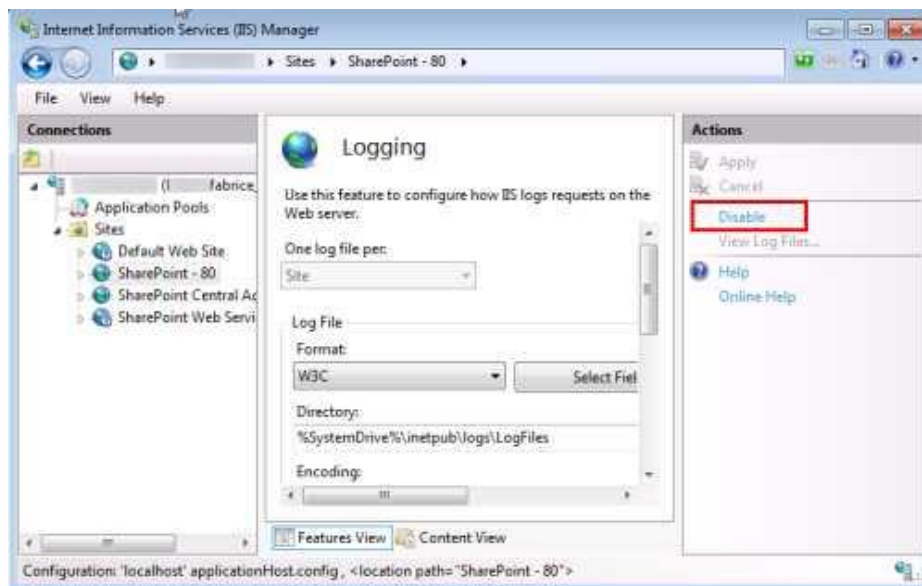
Internet Information Services (IIS) Manager

▸ Sites ▸ SharePoint - 80 ▸

File View Help

Connections

(I fabrice

Application Pools

Sites

Default Web Site

SharePoint - 80

SharePoint Central Ac

SharePoint Web Servi

Logging

Use this feature to configure how IIS logs requests on the Web server.

One log file per:

Site

Log File

Format:

W3C

Select Fiel

Directory:

%SystemDrive%\inetpub\logs\LogFiles

Encoding:

Features View

Content View

Actions

Apply

Cancel

Disable

View Log Files...

Help

Online Help

Configuration: 'localhost' applicationHost.config , <location path="SharePoint - 80">